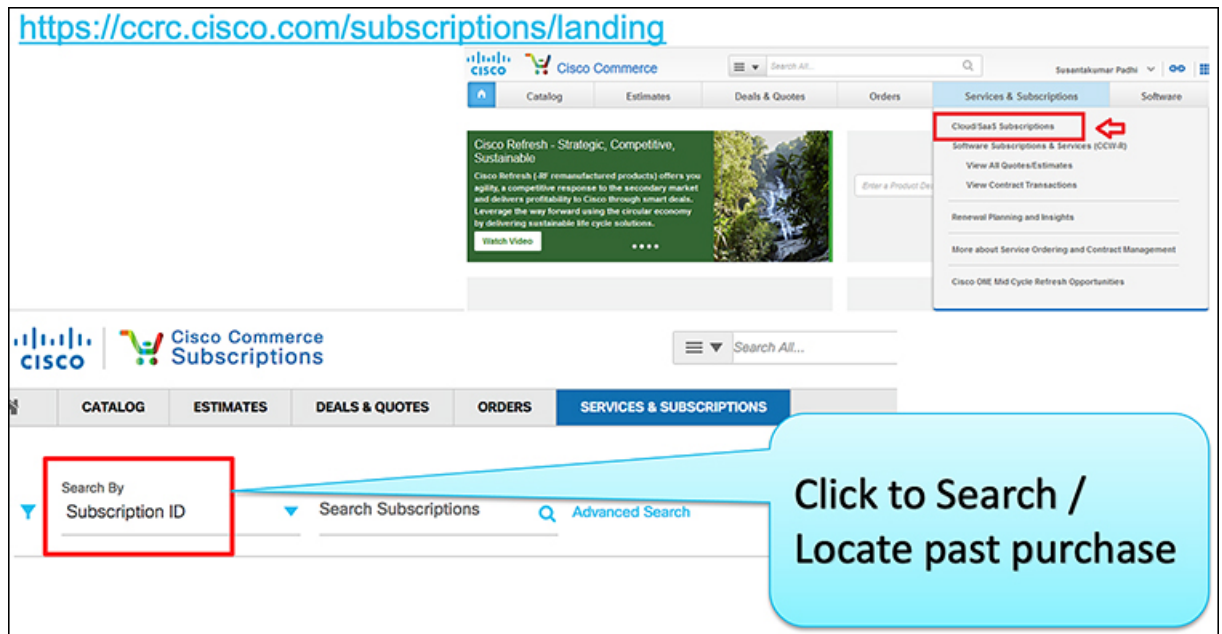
https://ccrc.cisco.com/subscriptions/landing

cisco Cisco Commerce

Search All...

Susantakumar Padhi

Catalog | Estimates | Deals & Quotes | Orders | Services & Subscriptions | Software

Cisco Refresh - Strategic, Competitive, Sustainable

Cisco Refresh (-RF remanufactured products) offers you agility, a competitive response to the secondary market and delivers profitability to Cisco through smart deals. Leverage the way forward using the circular economy by delivering sustainable life cycle solutions.

Watch Video

Enter a Product De

Cloud/SaaS Subscriptions

Software Subscriptions & Services (CCW-R)

View All Quotes/Estimates

View Contract Transactions

Renewal Planning and Insights

More about Service Ordering and Contract Management

Cisco ONE Mid Cycle Refresh Opportunities

cisco Cisco Commerce Subscriptions

Search All...

CATALOG | ESTIMATES | DEALS & QUOTES | ORDERS | SERVICES & SUBSCRIPTIONS

Search By
Subscription ID

Search Subscriptions

Advanced Search

Click to Search / Locate past purchase